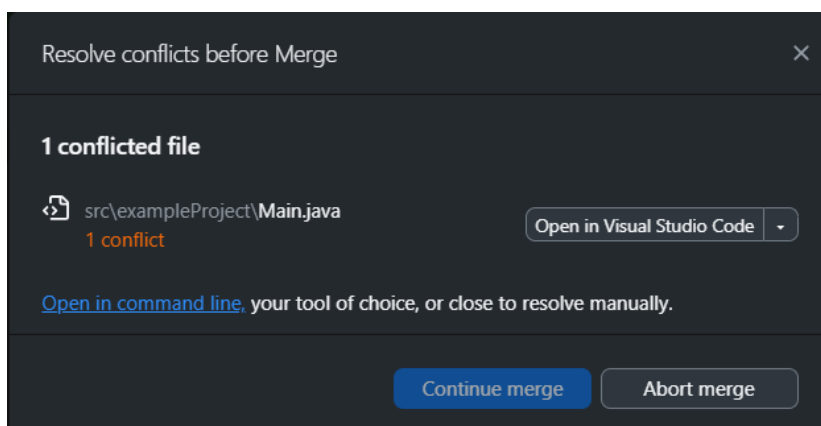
Resolve conflicts before Merge

×

1 conflicted file

src\exampleProject\Main.java
1 conflict

Open in Visual Studio Code

Open in command line, your tool of choice, or close to resolve manually.

Continue merge

Abort merge